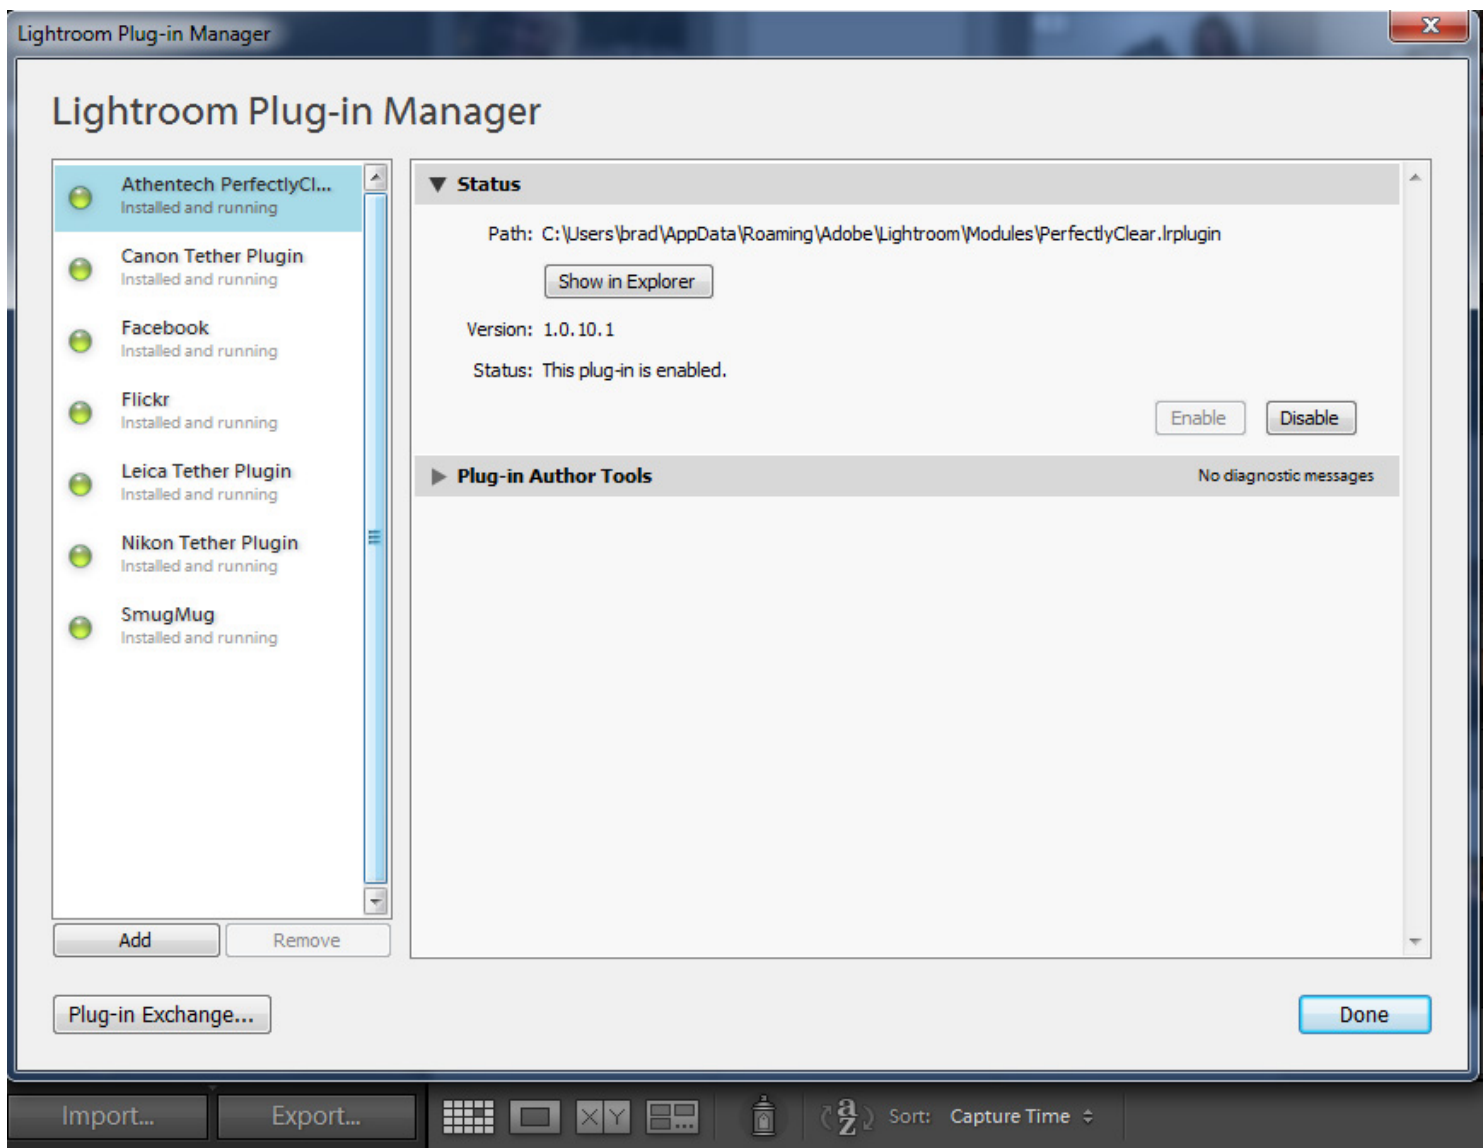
Lightroom Plug-in Manager

Lightroom Plug-in Manager

Athentech PerfectlyCl...
Installed and running

Canon Tether Plugin
Installed and running

Facebook
Installed and running

Flickr
Installed and running

Leica Tether Plugin
Installed and running

Nikon Tether Plugin
Installed and running

SmugMug
Installed and running

Add Remove

▼ Status

Path: C:\Users\brad\AppData\Roaming\Adobe\Lightroom\Modules\PerfectlyClear.lrplugin

Show in Explorer

Version: 1.0.10.1

Status: This plug-in is enabled.

Enable Disable

▶ Plug-in Author Tools

No diagnostic messages

Plug-in Exchange...

Done

Import... Export...

XY

Sort: Capture Time